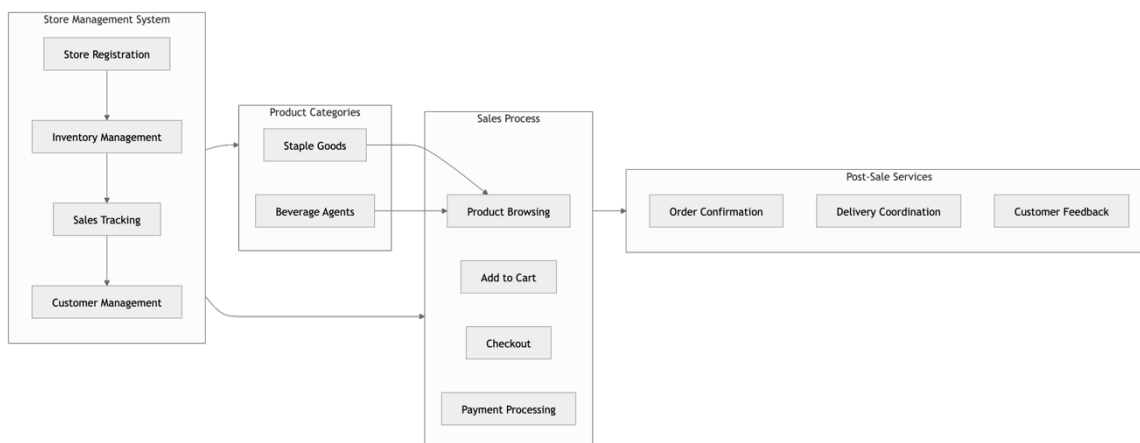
Store Management System

Store Registration

Inventory Management

Sales Tracking

Customer Management

Product Categories

Staple Goods

Beverage Agents

Sales Process

Product Browsing

Add to Cart

Checkout

Payment Processing

Post-Sale Services

Order Confirmation

Delivery Coordination

Customer Feedback